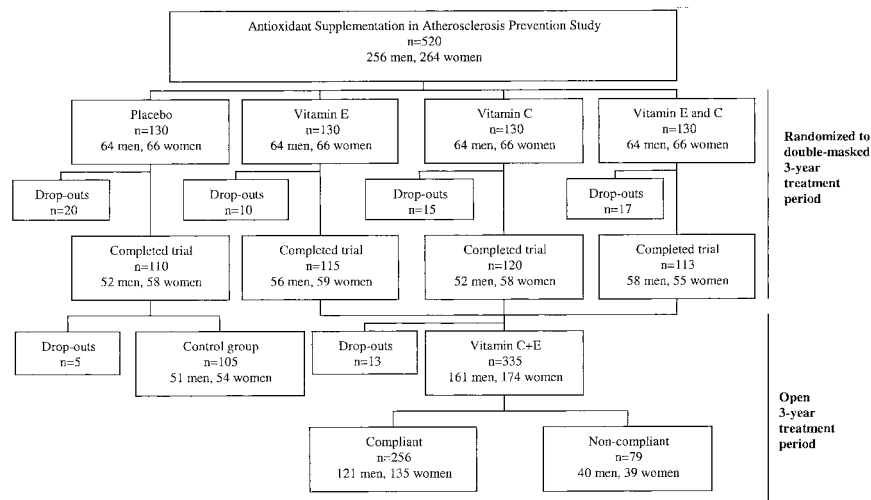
Antioxidant Supplementation in Atherosclerosis Prevention Study
n=520
256 men, 264 women

Placebo
n=130
64 men, 66 women

Vitamin E
n=130
64 men, 66 women

Vitamin C
n=130
64 men, 66 women

Vitamin E and C
n=130
64 men, 66 women

Randomized to double-masked 3-year treatment period

Drop-outs
n=20

Drop-outs
n=10

Drop-outs
n=15

Drop-outs
n=17

Completed trial
n=110
52 men, 58 women

Completed trial
n=115
56 men, 59 women

Completed trial
n=120
52 men, 58 women

Completed trial
n=113
58 men, 55 women

Drop-outs
n=5

Control group
n=105
51 men, 54 women

Drop-outs
n=13

Vitamin C+E
n=335
161 men, 174 women

Open 3-year treatment period

Compliant
n=256
121 men, 135 women

Non-compliant
n=79
40 men, 39 women